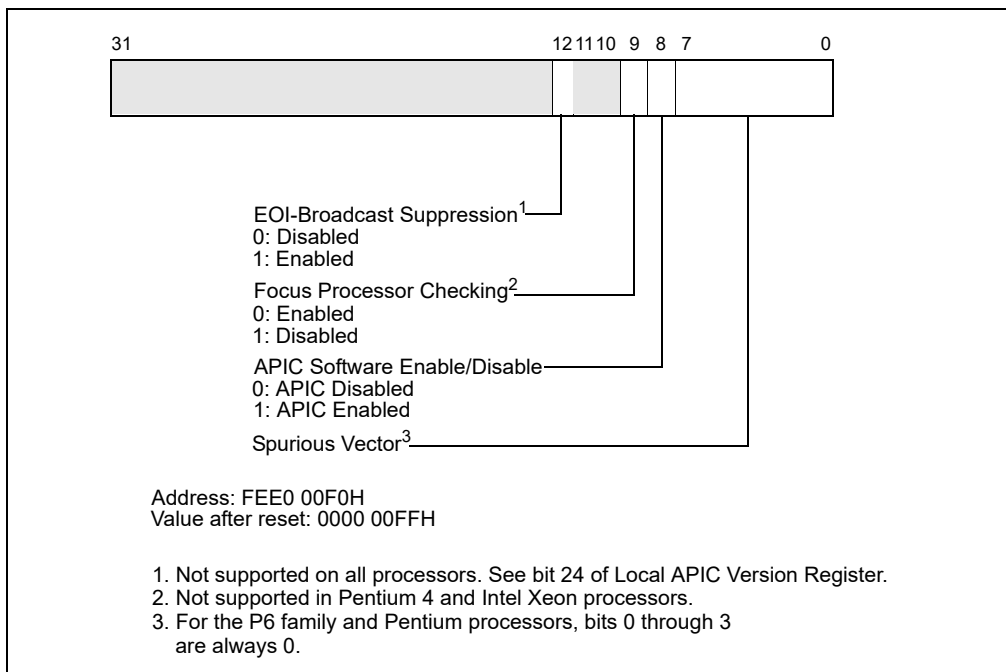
31 12 11 10 9 8 7 0

EOI-Broadcast Suppression$^1$
0: Disabled
1: Enabled

Focus Processor Checking$^2$
0: Enabled
1: Disabled

APIC Software Enable/Disable
0: APIC Disabled
1: APIC Enabled

Spurious Vector$^3$

Address: FEE0 00F0H
Value after reset: 0000 00FFH

1. Not supported on all processors. See bit 24 of Local APIC Version Register.
2. Not supported in Pentium 4 and Intel Xeon processors.
3. For the P6 family and Pentium processors, bits 0 through 3 are always 0.